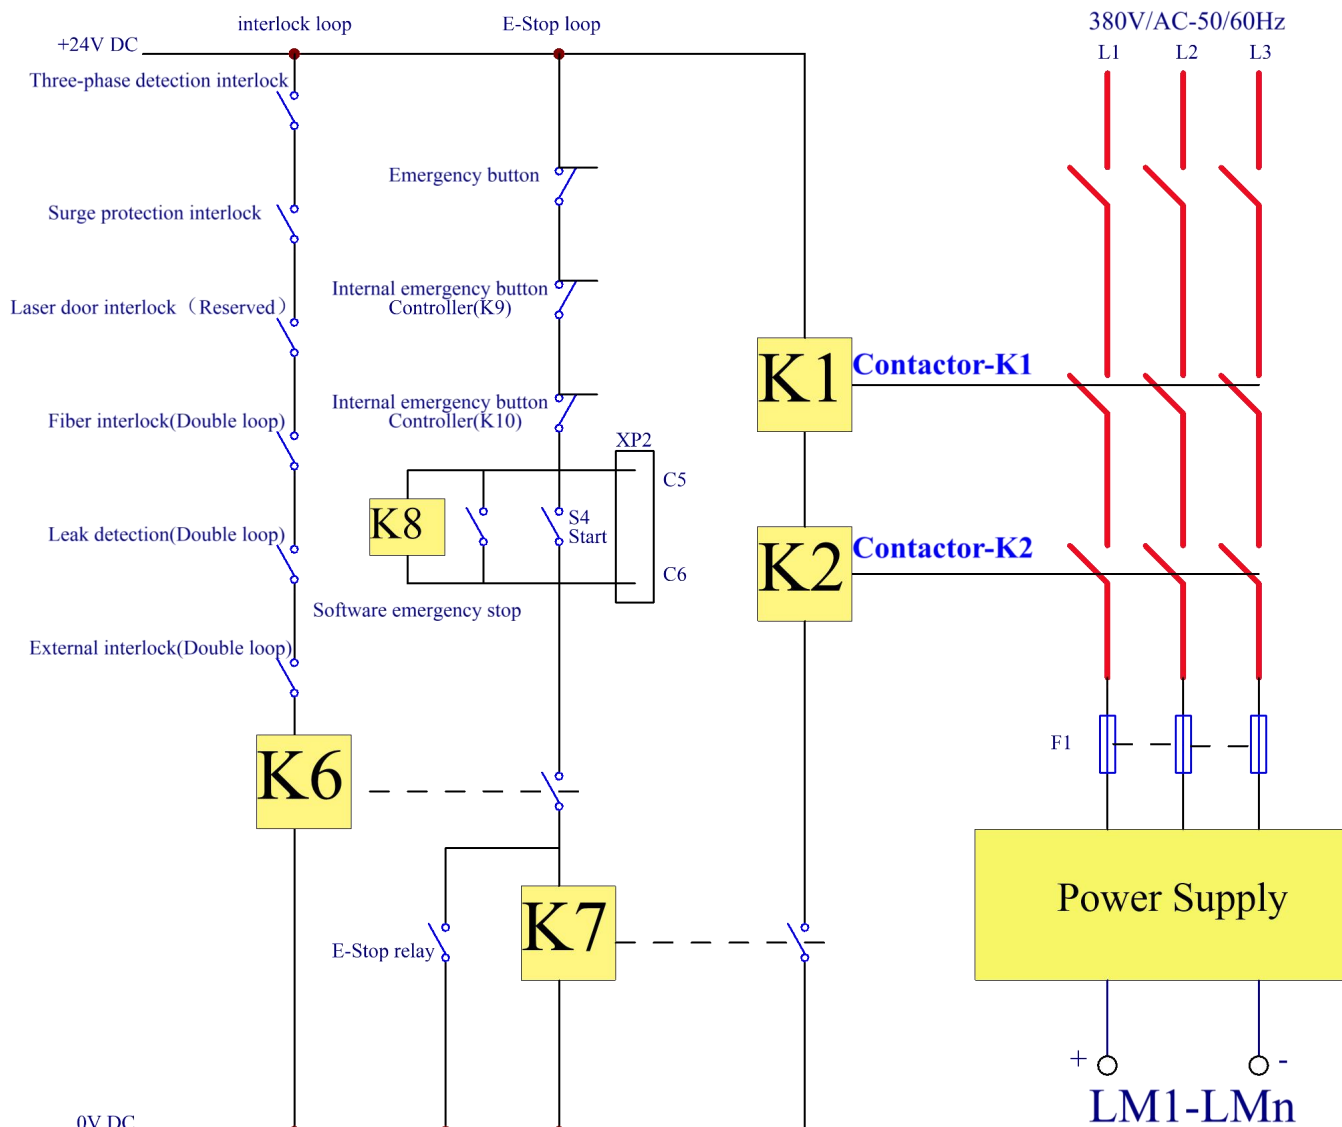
interlock loop
E-Stop loop
380V/AC-50/60Hz
+24V DC
L1
L2
L3
Three-phase detection interlock
Emergency button
Surge protection interlock
Internal emergency button Controller(K9)
Laser door interlock（Reserved）
K1
Contactor-K1
Internal emergency button Controller(K10)
Fiber interlock(Double loop)
XP2
C5
K8
S4
Start
Leak detection(Double loop)
K2
Contactor-K2
C6
Software emergency stop
External interlock(Double loop)
F1
K6
Power Supply
K7
E-Stop relay
+
-
0V DC
LM1-LMn